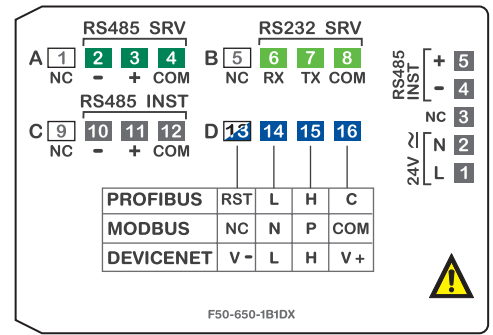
RS485 SRV

A 1 2 3 4
NC - + COM

RS232 SRV

B 5 6 7 8
NC RX TX COM

RS485 INST

C 9 10 11 12
NC - + COM

D 13 14 15 16

| PROFIBUS | RST | L | H | C |
|---|---|---|---|---|
| MODBUS | NC | N | P | COM |
| DEVICENET | V - | L | H | V + |

RS485 INST
+ 5
- 4
NC 3
24V ~
N 2
L 1

F50-650-1B1DX